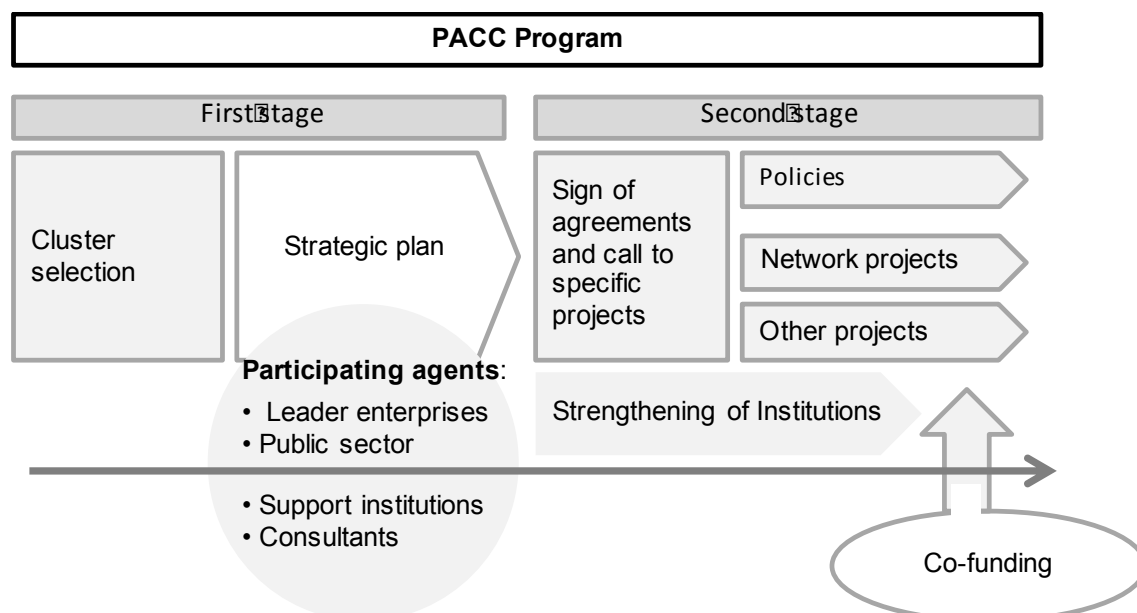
PACC Program

First stage

Second stage

Cluster selection

Strategic plan

Sign of agreements and call to specific projects

Policies

Network projects

Other projects

**Participating agents**:

• Leader enterprises
• Public sector
• Support institutions
• Consultants

Strengthening of Institutions

Co-funding